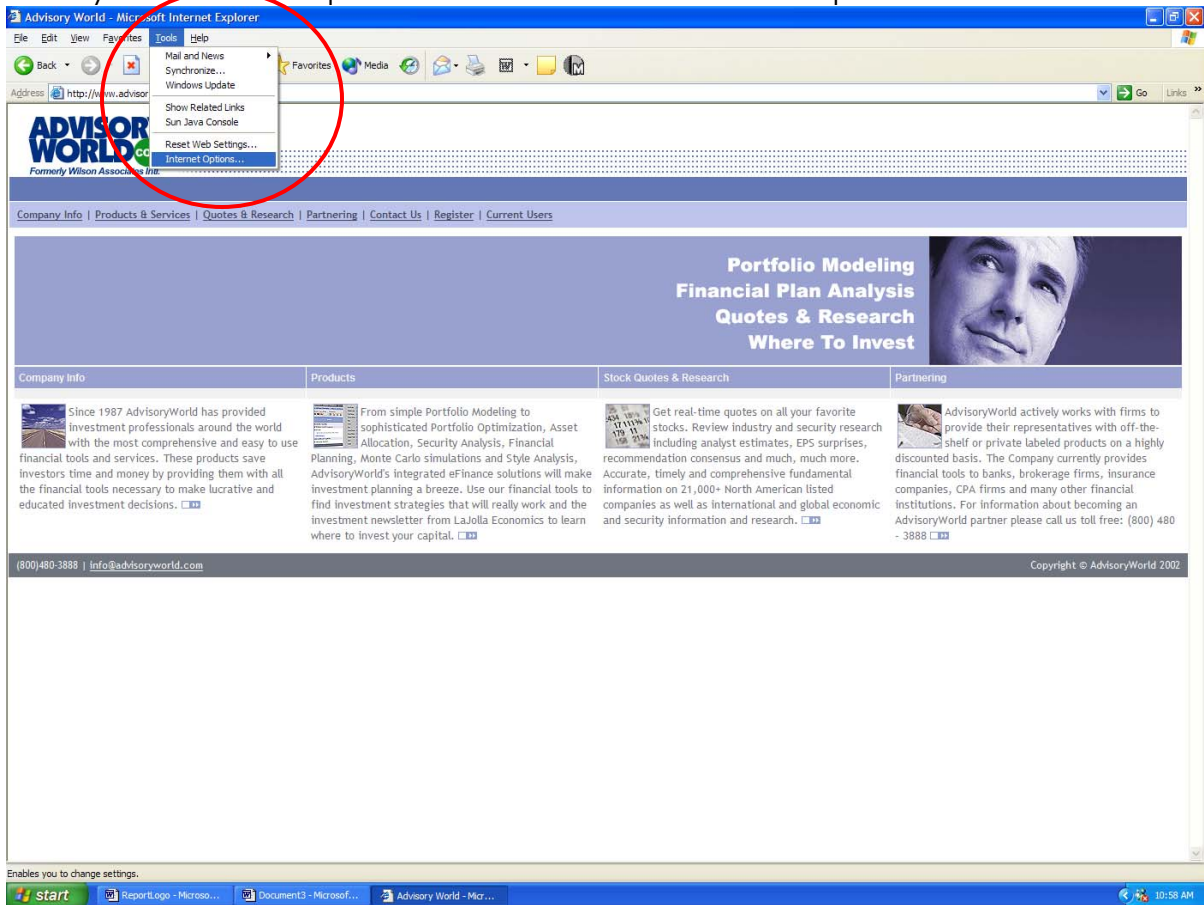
Advisory World - Microsoft Internet Explorer

File Edit View Favorites Tools Help

Back Favorites Media

Address http://www.advisor

Go Links

Mail and News
Synchronize...
Windows Update
Show Related Links
Sun Java Console
Reset Web Settings...
Internet Options...

ADVISORY WORLD.com
Formerly Wilson Associates Intl.

Company Info | Products & Services | Quotes & Research | Partnering | Contact Us | Register | Current Users

Portfolio Modeling
Financial Plan Analysis
Quotes & Research
Where To Invest

Company Info

Since 1987 AdvisoryWorld has provided investment professionals around the world with the most comprehensive and easy to use financial tools and services. These products save investors time and money by providing them with all the financial tools necessary to make lucrative and educated investment decisions.

Products

From simple Portfolio Modeling to sophisticated Portfolio Optimization, Asset Allocation, Security Analysis, Financial Planning, Monte Carlo simulations and Style Analysis, AdvisoryWorld's integrated eFinance solutions will make investment planning a breeze. Use our financial tools to find investment strategies that will really work and the investment newsletter from LaJolla Economics to learn where to invest your capital.

Stock Quotes & Research

Get real-time quotes on all your favorite stocks. Review industry and security research including analyst estimates, EPS surprises, recommendation consensus and much, much more. Accurate, timely and comprehensive fundamental information on 21,000+ North American listed companies as well as international and global economic and security information and research.

Partnering

AdvisoryWorld actively works with firms to provide their representatives with off-the-shelf or private labeled products on a highly discounted basis. The Company currently provides financial tools to banks, brokerage firms, insurance companies, CPA firms and many other financial institutions. For information about becoming an AdvisoryWorld partner please call us toll free: (800) 480 - 3888

(800)480-3888 | info@advisoryworld.com

Copyright © AdvisoryWorld 2002

Enables you to change settings.

start ReportLogo - Microso... Document3 - Microsof... Advisory World - Micr... 10:58 AM